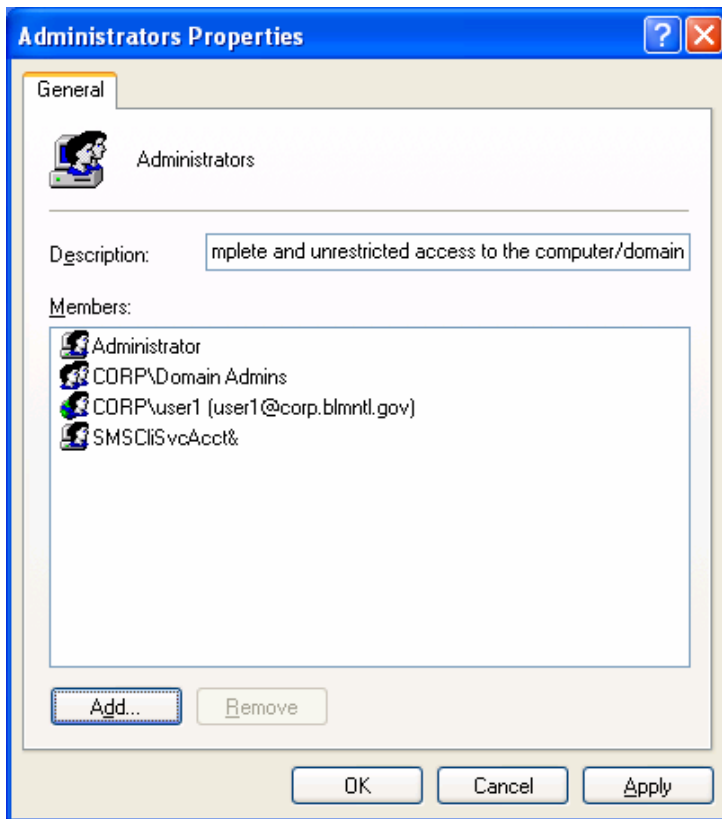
Administrators Properties

?

General

Administrators

Description: mplete and unrestricted access to the computer/domain

Members:

Administrator
CORP\Domain Admins
CORP\user1 (user1@corp.blmntl.gov)
SMSCliSvcAcct&

Add...

Remove

OK

Cancel

Apply